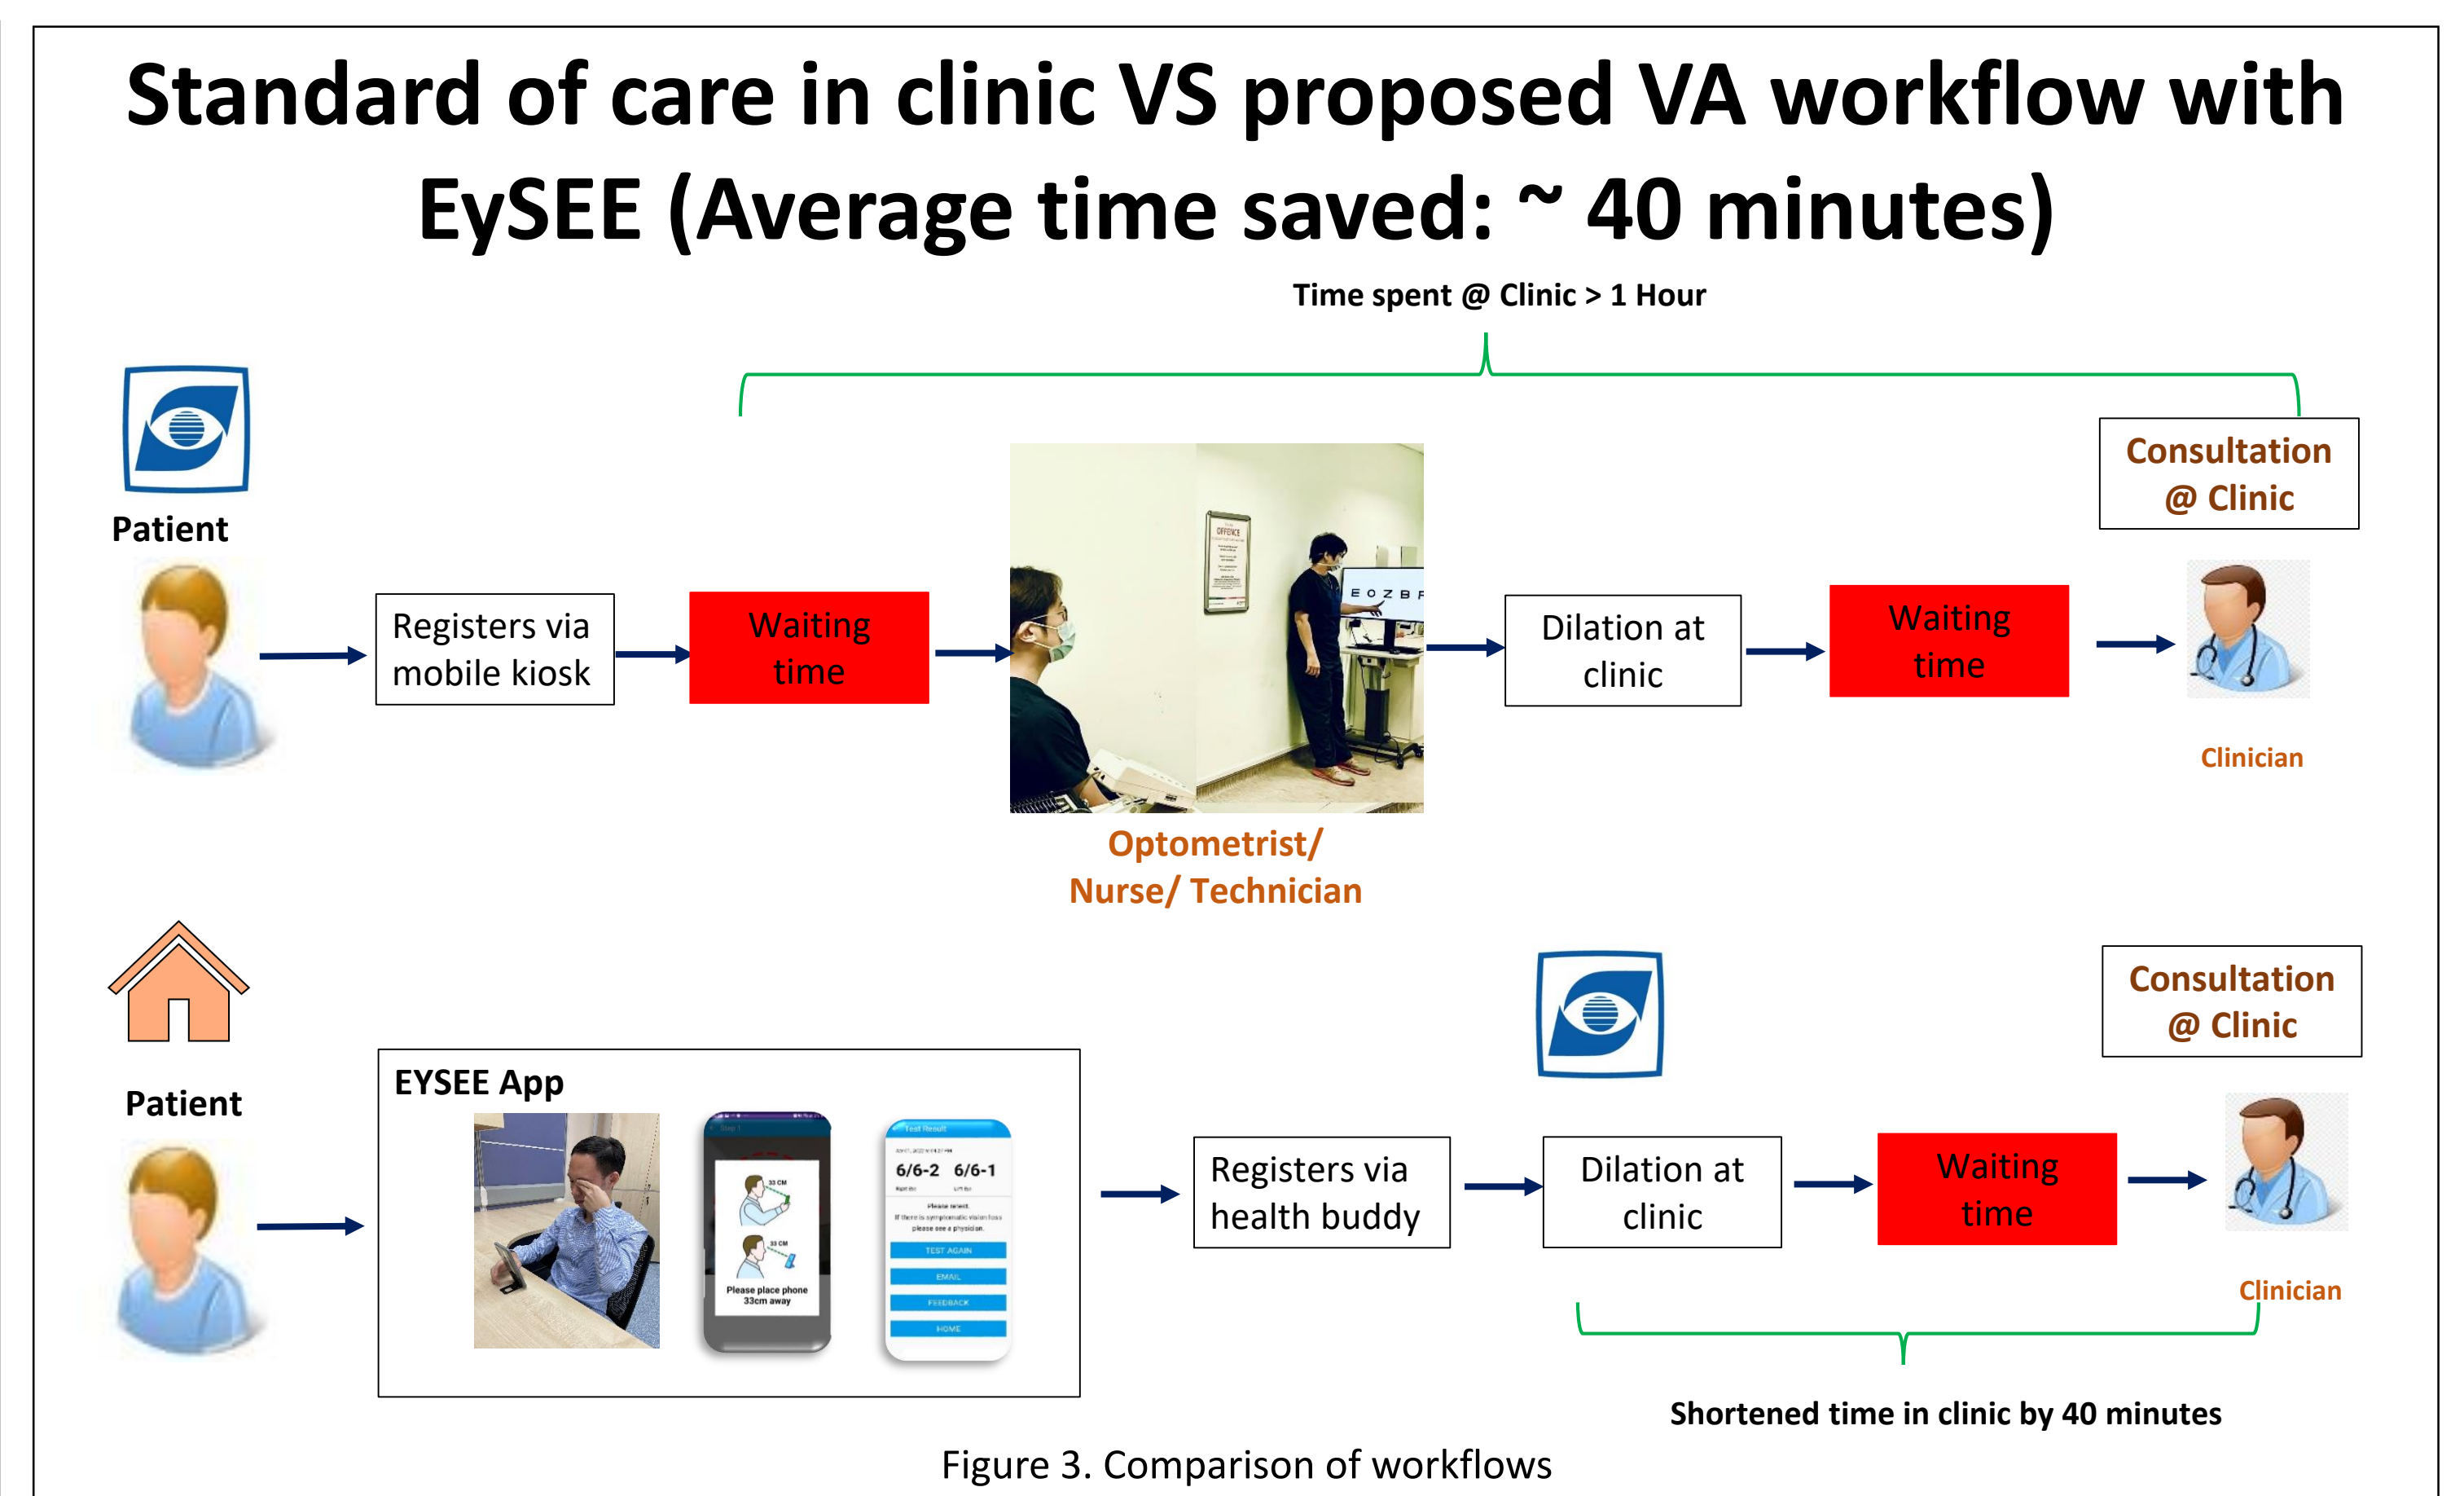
Standard of care in clinic VS proposed VA workflow with EySEE (Average time saved: ~ 40 minutes)

Time spent @ Clinic > 1 Hour

Patient

Registers via mobile kiosk

Waiting time

EOZBF

Optometrist/ Nurse/ Technician

Dilation at clinic

Waiting time

Consultation @ Clinic

Clinician

Patient

EYSEE App

33 CM

33 CM

Please place phone 33cm away

6/6-2 6/6-1

TEST AGAIN

EMAIL

FEEDBACK

HOME

Registers via health buddy

Dilation at clinic

Waiting time

Consultation @ Clinic

Clinician

Shortened time in clinic by 40 minutes

Figure 3. Comparison of workflows